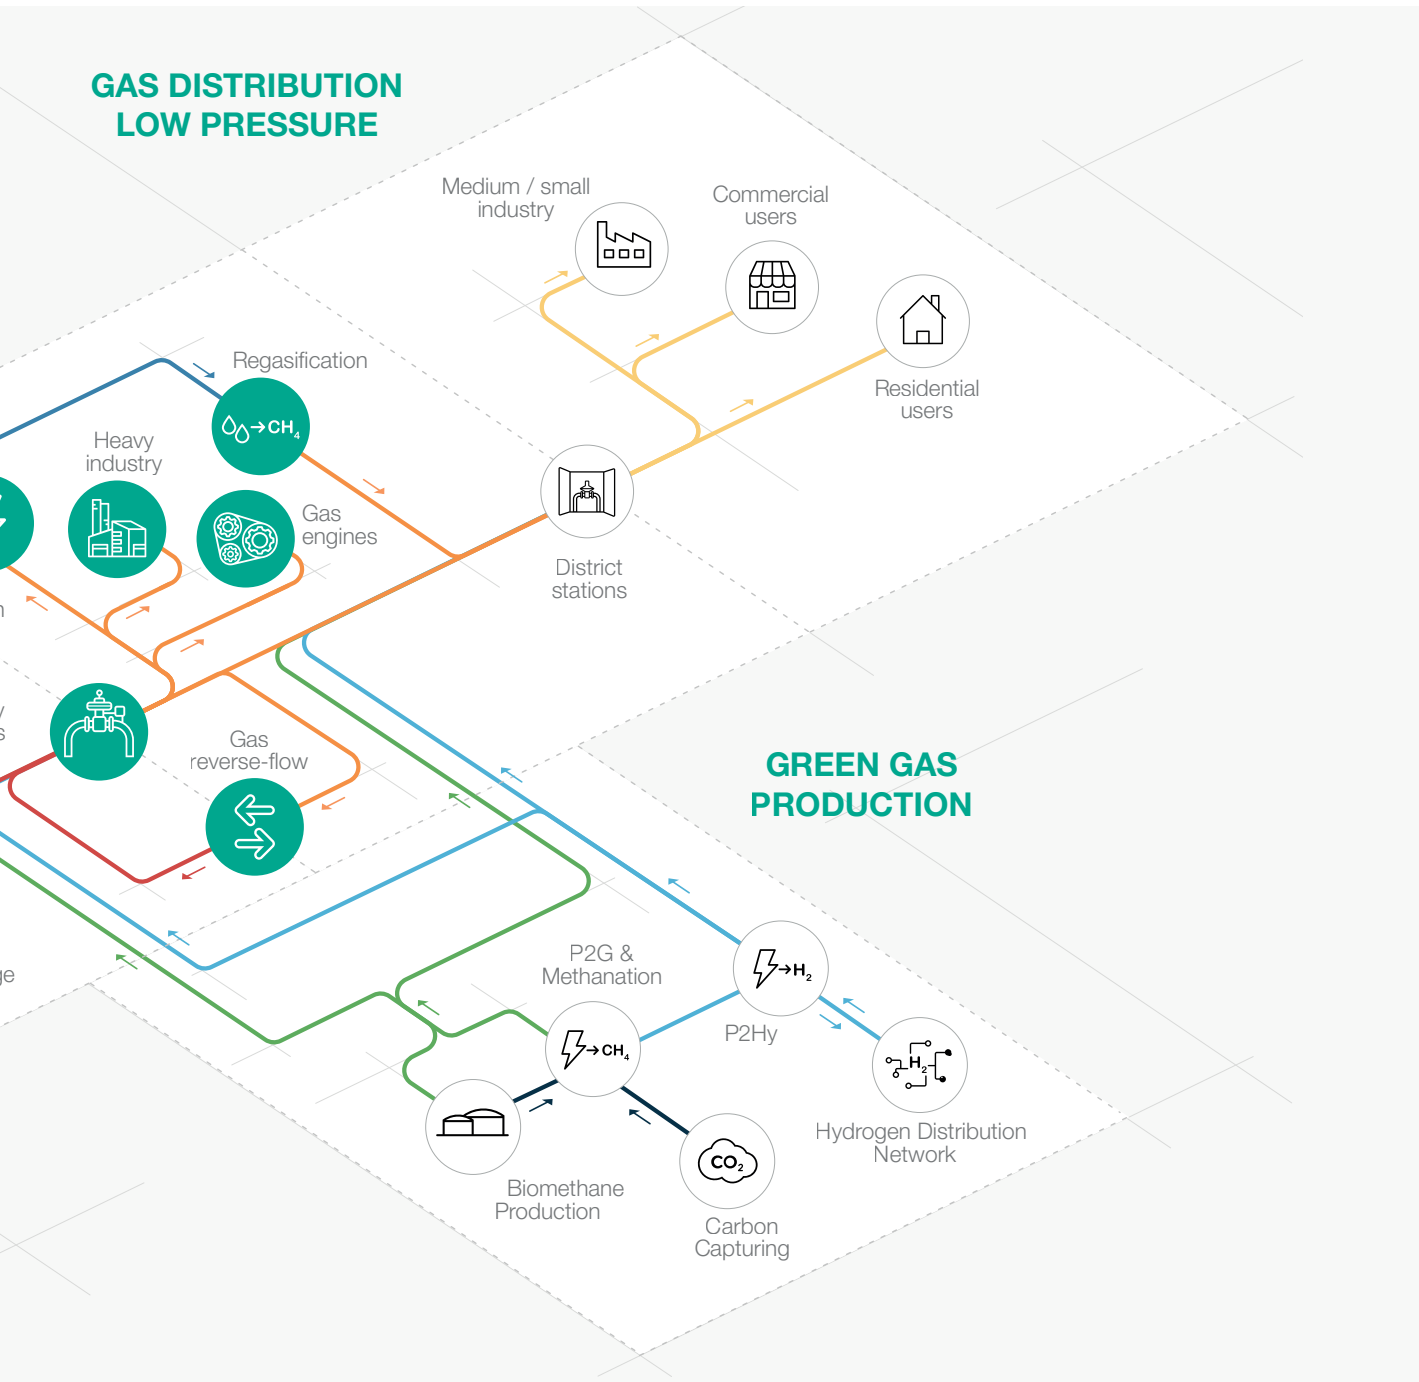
GAS DISTRIBUTION
LOW PRESSURE

Medium / small industry

Commercial users

Residential users

Regasification

$\to CH_4$

Heavy industry

Gas engines

District stations

n

y
s

Gas reverse-flow

GREEN GAS PRODUCTION

ge

P2G & Methanation

$\to H_2$

$\to CH_4$

P2Hy

$H_2$

Hydrogen Distribution Network

Biomethane Production

$CO_2$

Carbon Capturing